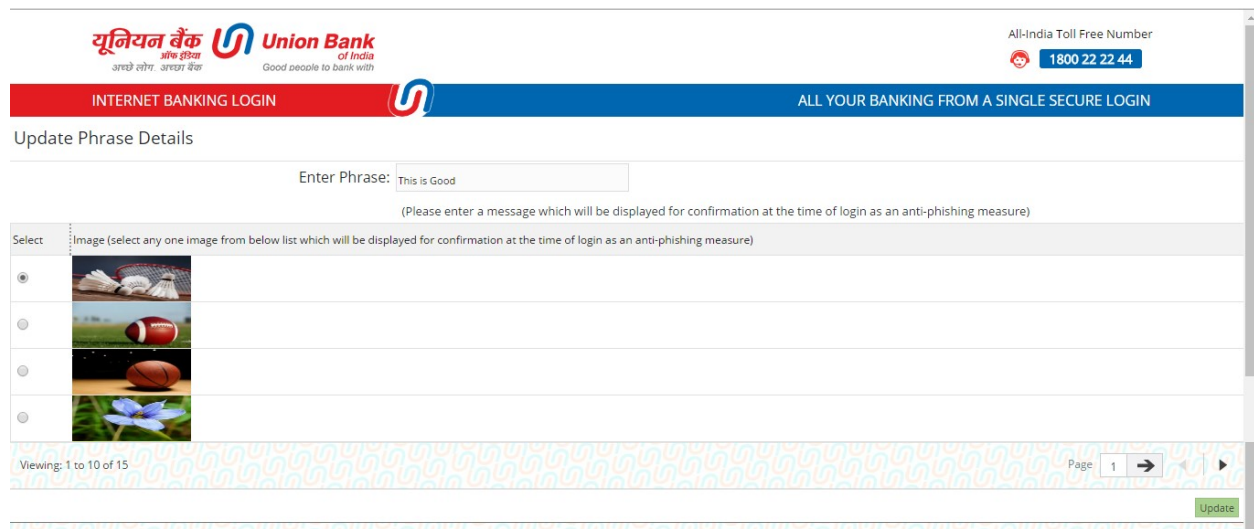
यूनियन बैंक ऑफ इंडिया
अच्छे लोग, अच्छा बैंक
Union Bank of India
Good people to bank with

All-India Toll Free Number
1800 22 22 44

INTERNET BANKING LOGIN
ALL YOUR BANKING FROM A SINGLE SECURE LOGIN

Update Phrase Details

Enter Phrase: This is Good

(Please enter a message which will be displayed for confirmation at the time of login as an anti-phishing measure)

| Select | Image (select any one image from below list which will be displayed for confirmation at the time of login as an anti-phishing measure) |
|---|---|

Viewing: 1 to 10 of 15

Page 1

Update